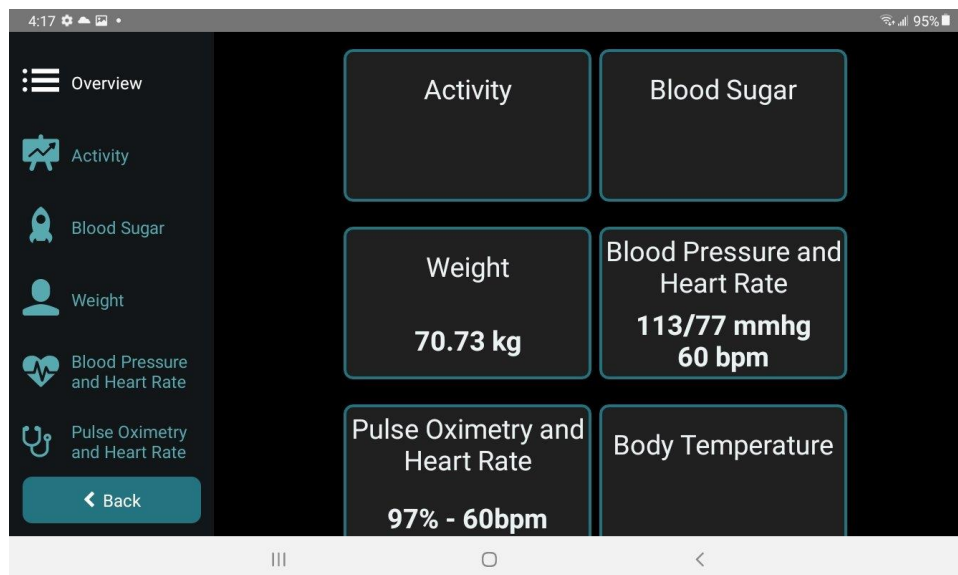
4:17

95%

Overview

Activity

Blood Sugar

Weight

Blood Pressure and Heart Rate

Pulse Oximetry and Heart Rate

Back

Activity

Blood Sugar

Weight

70.73 kg

Blood Pressure and Heart Rate

113/77 mmhg
60 bpm

Pulse Oximetry and Heart Rate

97% - 60bpm

Body Temperature